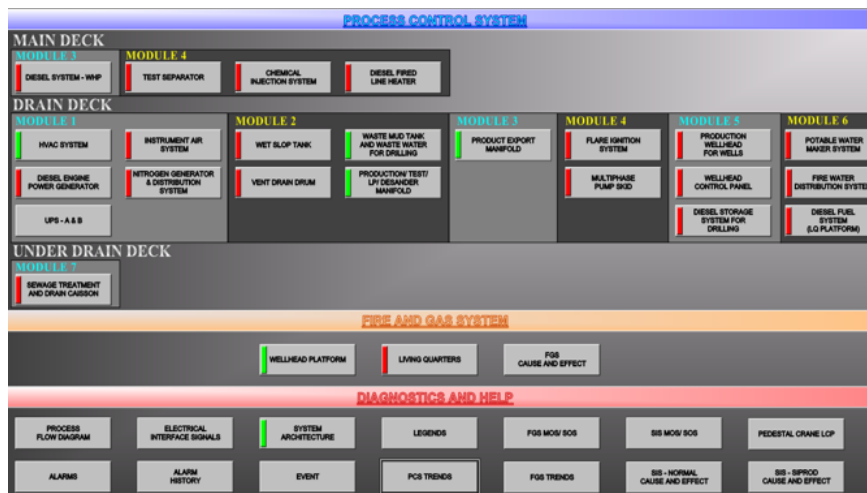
PROCESS CONTROL SYSTEM

MAIN DECK

MODULE 3

DIESEL SYSTEM - WHP

MODULE 4

TEST SEPARATOR

CHEMICAL INJECTION SYSTEM

DIESEL FIRED LINE HEATER

DRAIN DECK

MODULE 1

HVAC SYSTEM

INSTRUMENT AIR SYSTEM

DIESEL ENGINE POWER GENERATOR

NITROGEN GENERATOR & DISTRIBUTION SYSTEM

UPS - A & B

MODULE 2

WET SLOP TANK

WASTE MUD TANK AND WASTE WATER FOR DRILLING

VENT DRAIN DRUM

PRODUCTION/ TEST/ LP/ DESANDER MANIFOLD

MODULE 3

PRODUCT EXPORT MANIFOLD

MODULE 4

FLARE IGNITION SYSTEM

MULTIPHASE PUMP SKID

MODULE 5

PRODUCTION WELLHEAD FOR WELLS

WELLHEAD CONTROL PANEL

DIESEL STORAGE SYSTEM FOR DRILLING

MODULE 6

POTABLE WATER MAKER SYSTEM

FIRE WATER DISTRIBUTION SYSTE

DIESEL FUEL SYSTEM (LQ PLATFORM)

UNDER DRAIN DECK

MODULE 7

SEWAGE TREATMENT AND DRAIN CAISSON

FIRE AND GAS SYSTEM

WELLHEAD PLATFORM

LIVING QUARTERS

FGS CAUSE AND EFFECT

DIAGNOSTICS AND HELP

PROCESS FLOW DIAGRAM

ELECTRICAL INTERFACE SIGNALS

SYSTEM ARCHITECTURE

LEGENDS

FGS MOS/ SOS

SIS MOS/ SOS

PEDESTAL CRANE LCP

ALARMS

ALARM HISTORY

EVENT

PCS TRENDS

FGS TRENDS

SIS - NORMAL CAUSE AND EFFECT

SIS - SIPROD CAUSE AND EFFECT